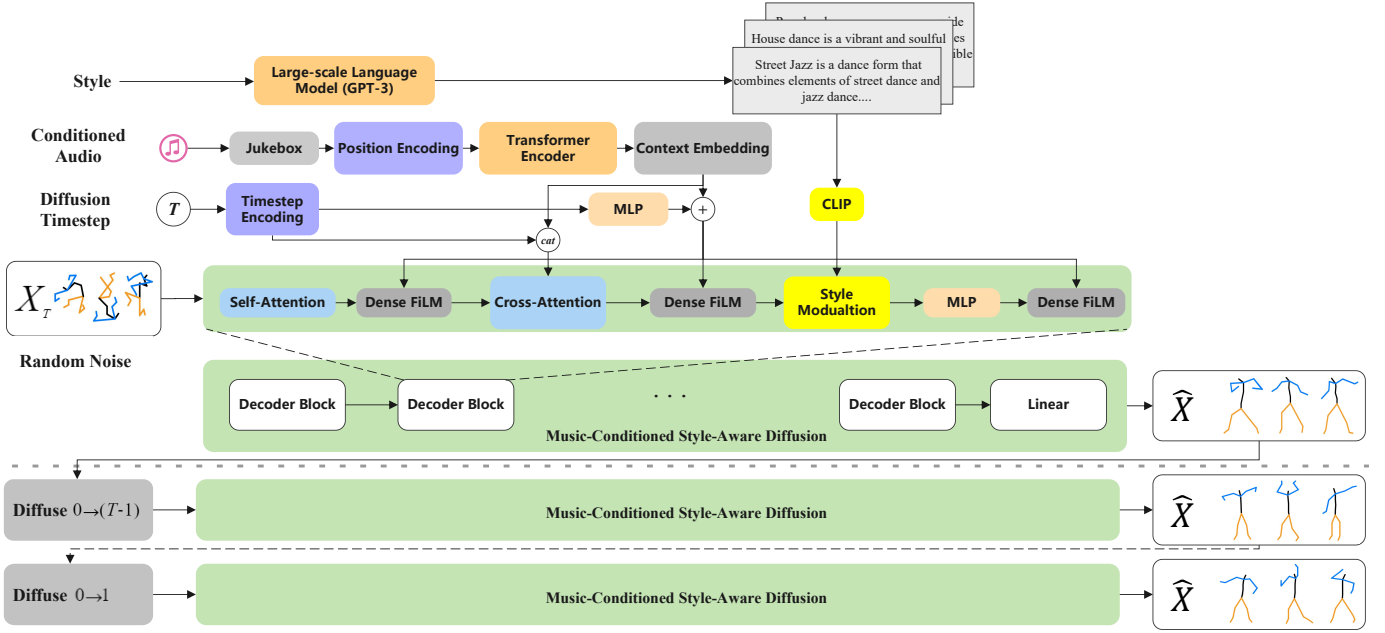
Style

Large-scale Language Model (GPT-3)

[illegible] ide
House dance is a vibrant and soulful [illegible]
Street Jazz is a dance form that combines elements of street dance and jazz dance....

Conditioned Audio

Jukebox

Position Encoding

Transformer Encoder

Context Embedding

Diffusion Timestep

$T$

Timestep Encoding

MLP

$+$

CLIP

cat

$X_T$

Random Noise

Self-Attention

Dense FiLM

Cross-Attention

Dense FiLM

Style Modualtion

MLP

Dense FiLM

Decoder Block

Decoder Block

. . .

Decoder Block

Linear

Music-Conditioned Style-Aware Diffusion

$\widehat{X}$

Diffuse $0\to(T\text{-}1)$

Music-Conditioned Style-Aware Diffusion

$\widehat{X}$

Diffuse $0\to1$

Music-Conditioned Style-Aware Diffusion

$\widehat{X}$